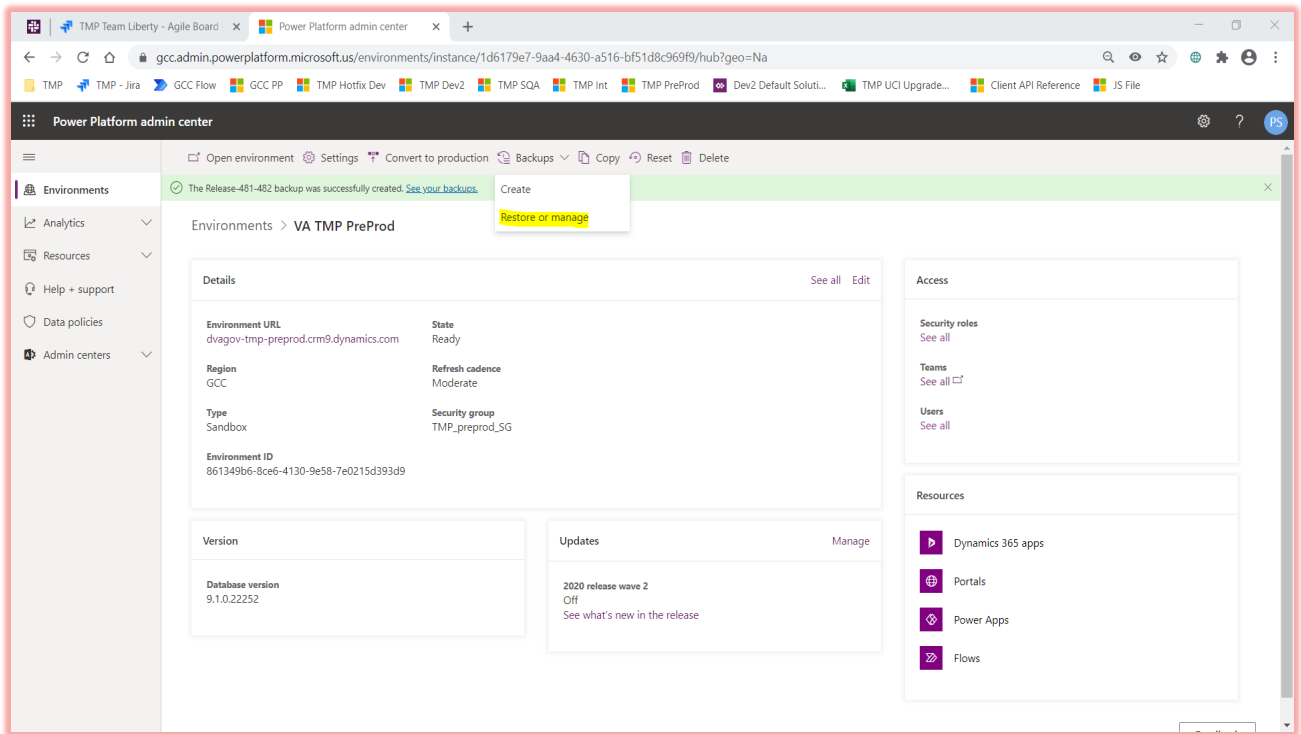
TMP Team Liberty - Agile Board ×
Power Platform admin center ×
+

gcc.admin.powerplatform.microsoft.us/environments/instance/1d6179e7-9aa4-4630-a516-bf51d8c969f9/hub?geo=Na

TMP  TMP - Jira  GCC Flow  GCC PP  TMP Hotfix Dev  TMP Dev2  TMP SQA  TMP Int  TMP PreProd  Dev2 Default Soluti...  TMP UCI Upgrade...  Client API Reference  JS File

Power Platform admin center

PS

Environments
Analytics
Resources
Help + support
Data policies
Admin centers

Open environment  Settings  Convert to production  Backups  Copy  Reset  Delete

The Release-481-482 backup was successfully created. See your backups.

Create
Restore or manage

Environments > VA TMP PreProd

Details
See all  Edit

Environment URL
dvagov-tmp-preprod.crm9.dynamics.com

State
Ready

Region
GCC

Refresh cadence
Moderate

Type
Sandbox

Security group
TMP_preprod_SG

Environment ID
861349b6-8ce6-4130-9e58-7e0215d393d9

Access

Security roles
See all

Teams
See all

Users
See all

Resources

Dynamics 365 apps
Portals
Power Apps
Flows

Version

Database version
9.1.0.22252

Updates
Manage

2020 release wave 2
Off
See what's new in the release